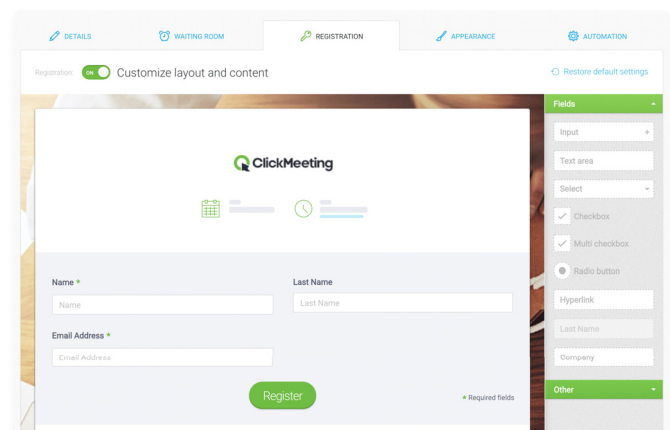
DETAILS WAITING ROOM REGISTRATION APPEARANCE AUTOMATION

Registration ON Customize layout and content

Restore default settings

ClickMeeting

Name *
Name

Last Name
Last Name

Email Address *
Email Address

Register

* Required fields

Fields

Input

Text area

Select

Checkbox

Multi checkbox

Radio button

Hyperlink

Last Name

Company

Other